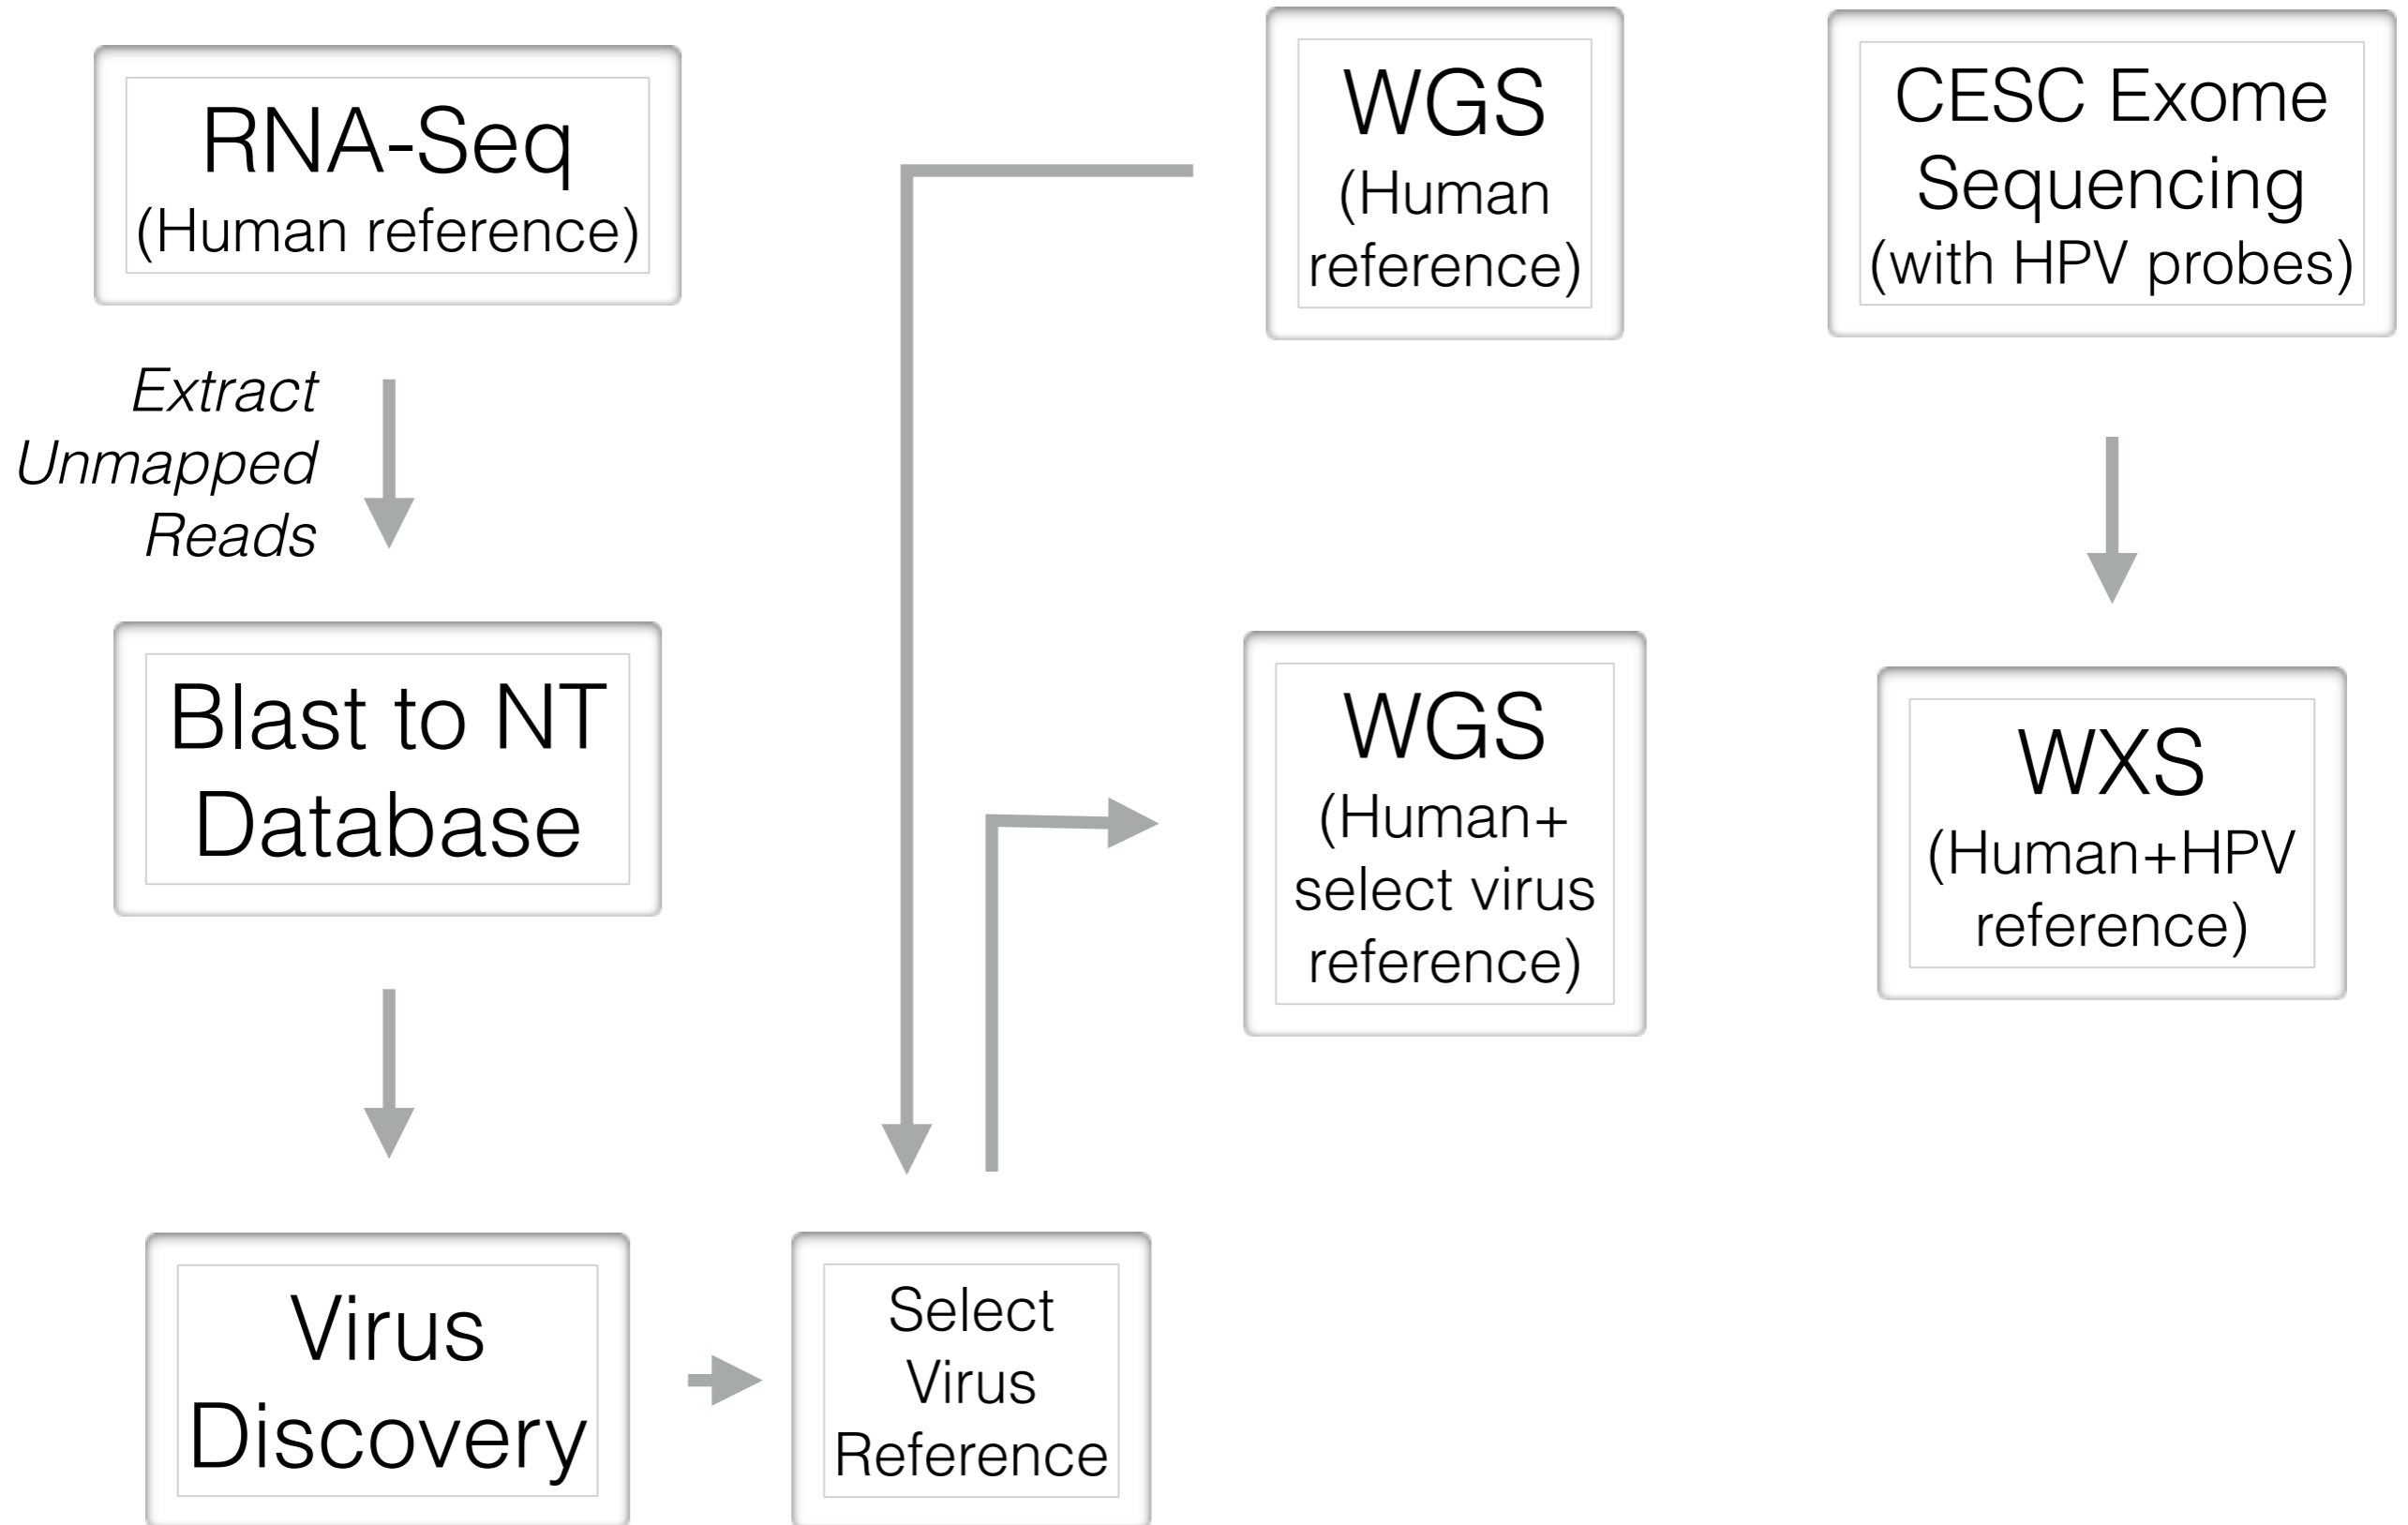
RNA-Seq
(Human reference)

Extract Unmapped Reads

Blast to NT Database

Virus Discovery

Select Virus Reference

WGS
(Human reference)

WGS
(Human+ select virus reference)

CESC Exome Sequencing
(with HPV probes)

WXS
(Human+HPV reference)